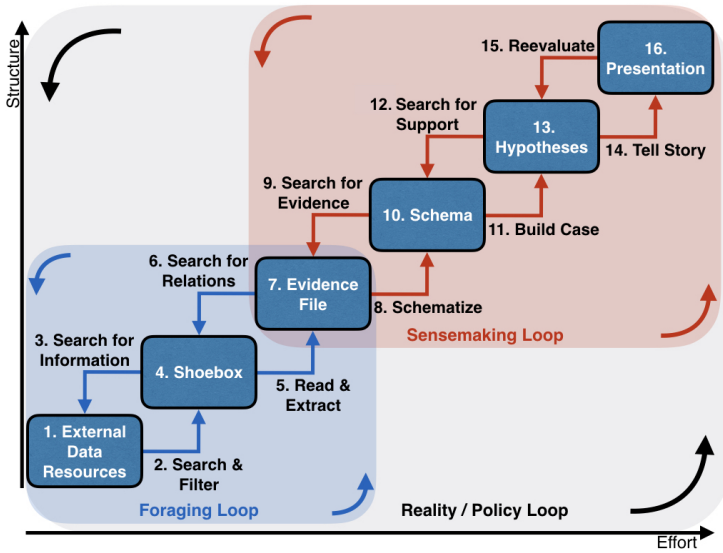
Structure

15. Reevaluate

16. Presentation

12. Search for Support

13. Hypotheses

14. Tell Story

9. Search for Evidence

10. Schema

11. Build Case

6. Search for Relations

7. Evidence File

8. Schematize

Sensemaking Loop

3. Search for Information

4. Shoebox

5. Read & Extract

1. External Data Resources

2. Search & Filter

Foraging Loop

Reality / Policy Loop

Effort